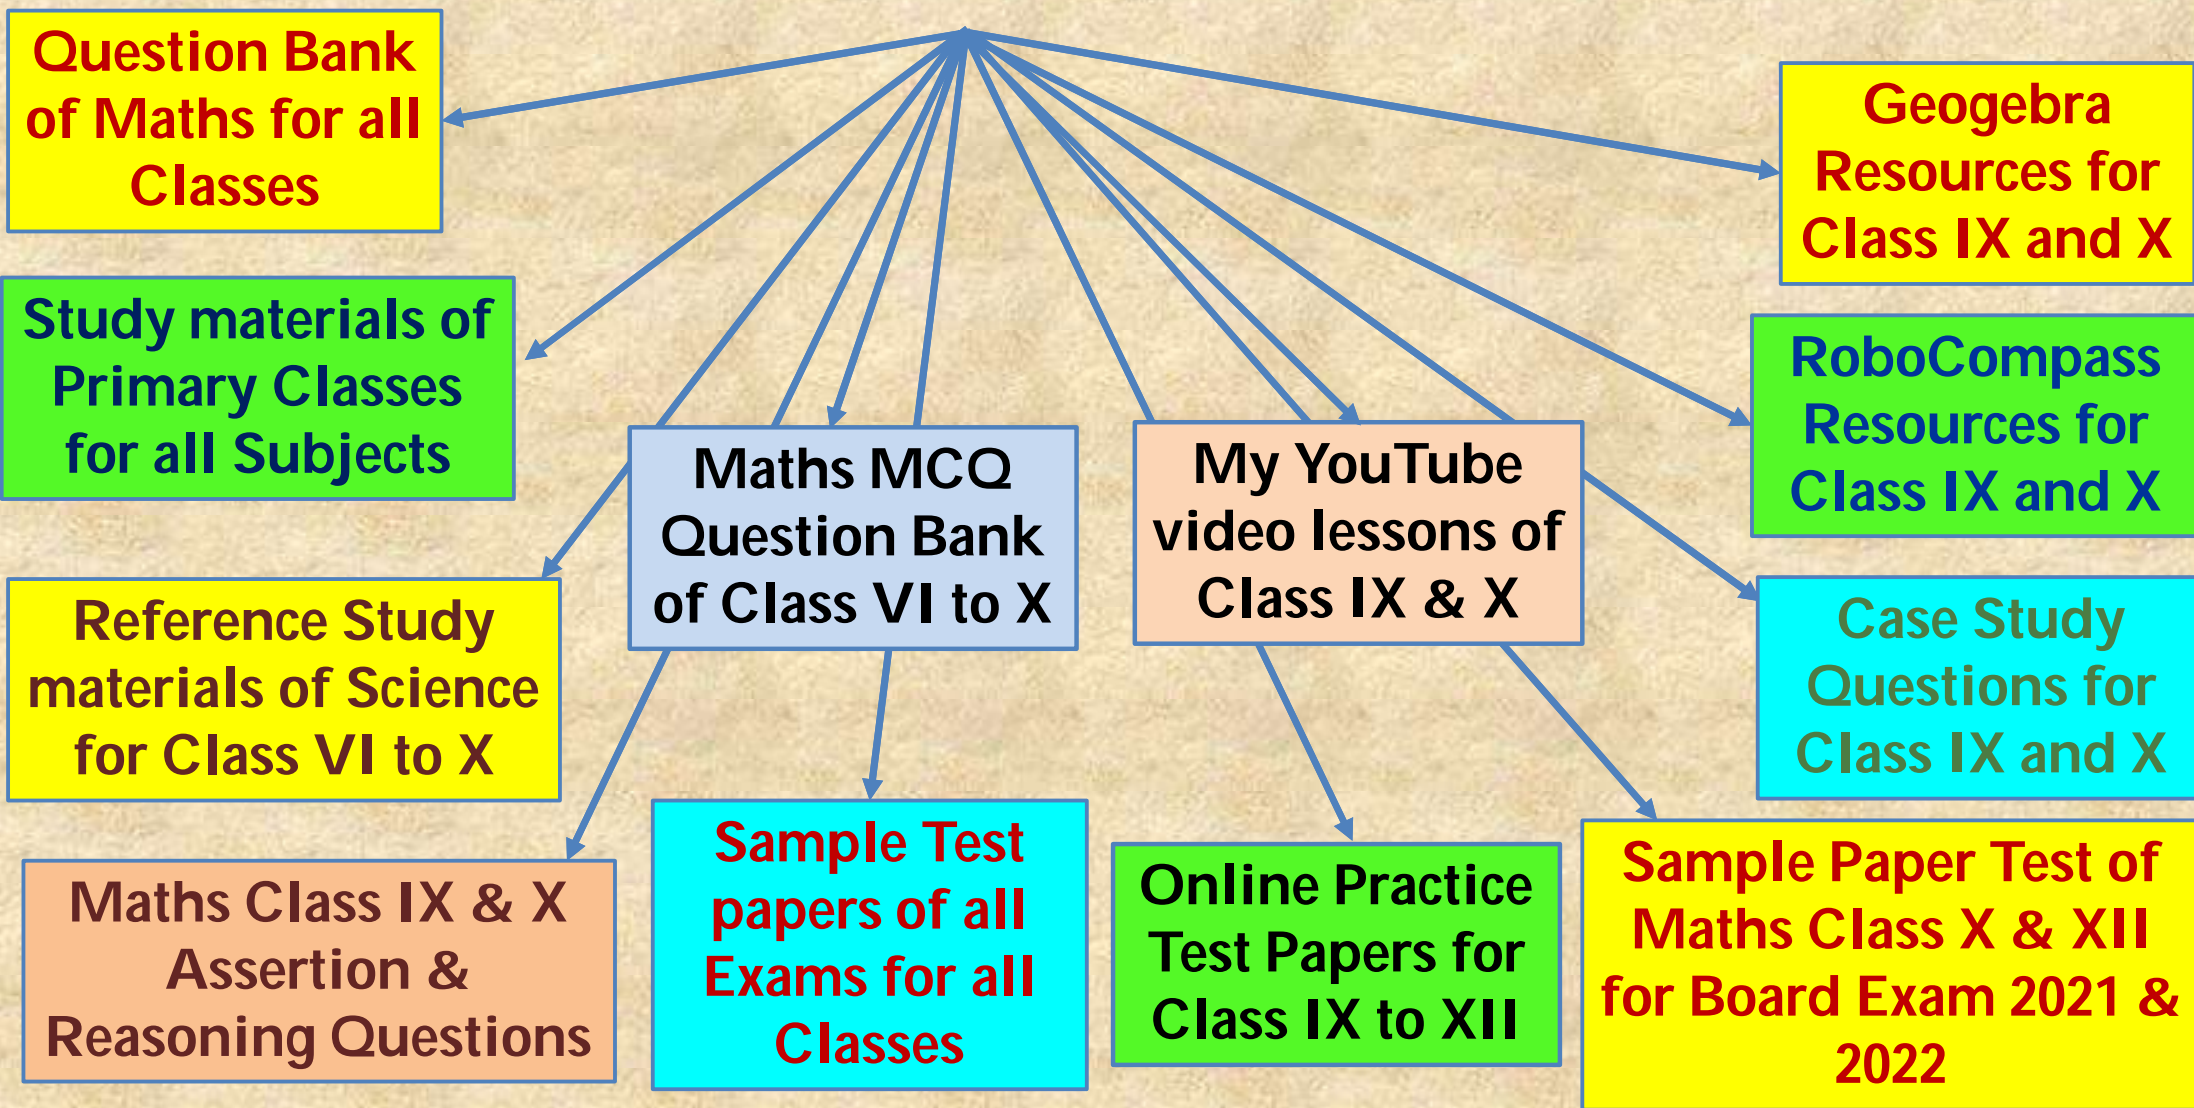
Question Bank of Maths for all Classes

Geogebra Resources for Class IX and X

Study materials of Primary Classes for all Subjects

RoboCompass Resources for Class IX and X

Maths MCQ Question Bank of Class VI to X

My YouTube video lessons of Class IX & X

Reference Study materials of Science for Class VI to X

Case Study Questions for Class IX and X

Maths Class IX & X Assertion & Reasoning Questions

Sample Test papers of all Exams for all Classes

Online Practice Test Papers for Class IX to XII

Sample Paper Test of Maths Class X & XII for Board Exam 2021 & 2022